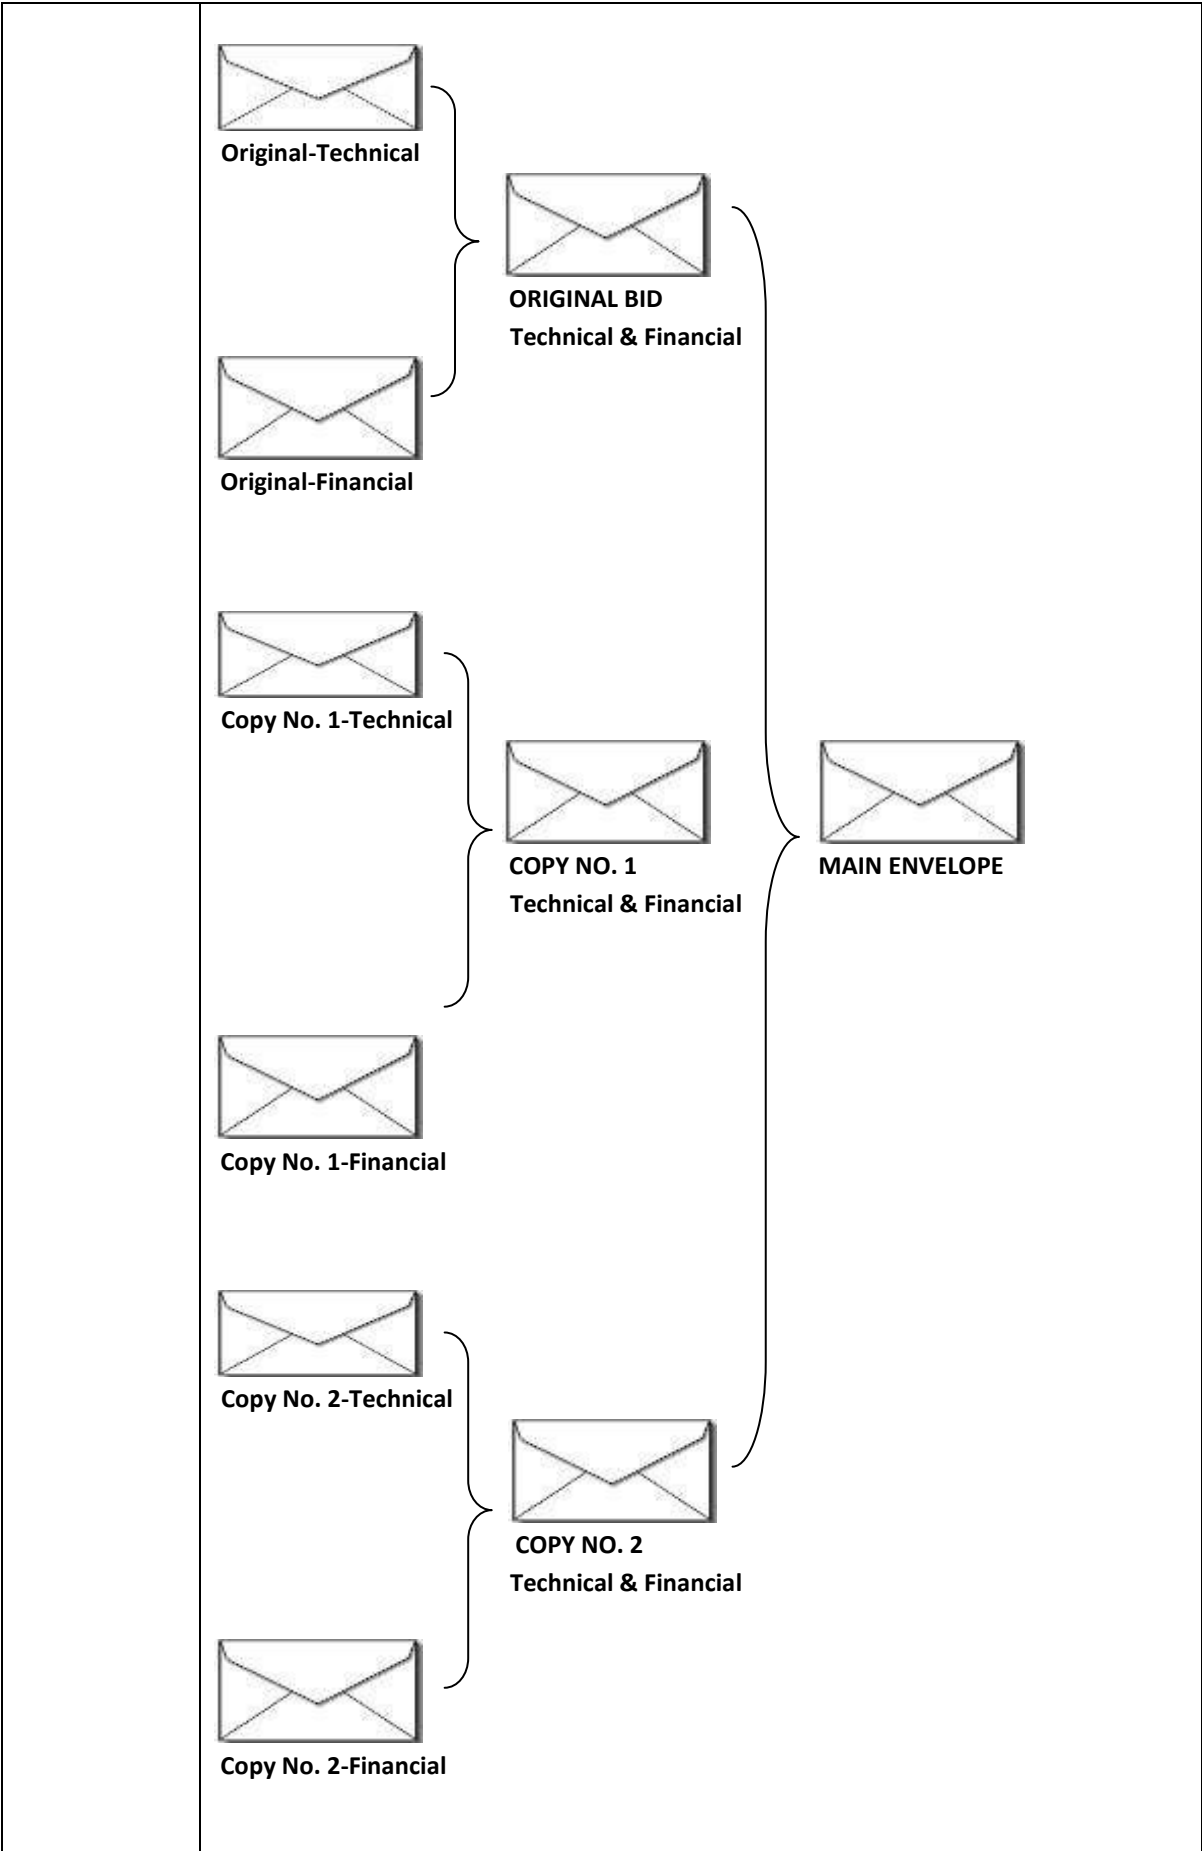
Original-Technical

ORIGINAL BID
Technical & Financial

Original-Financial

Copy No. 1-Technical

COPY NO. 1
Technical & Financial

MAIN ENVELOPE

Copy No. 1-Financial

Copy No. 2-Technical

COPY NO. 2
Technical & Financial

Copy No. 2-Financial